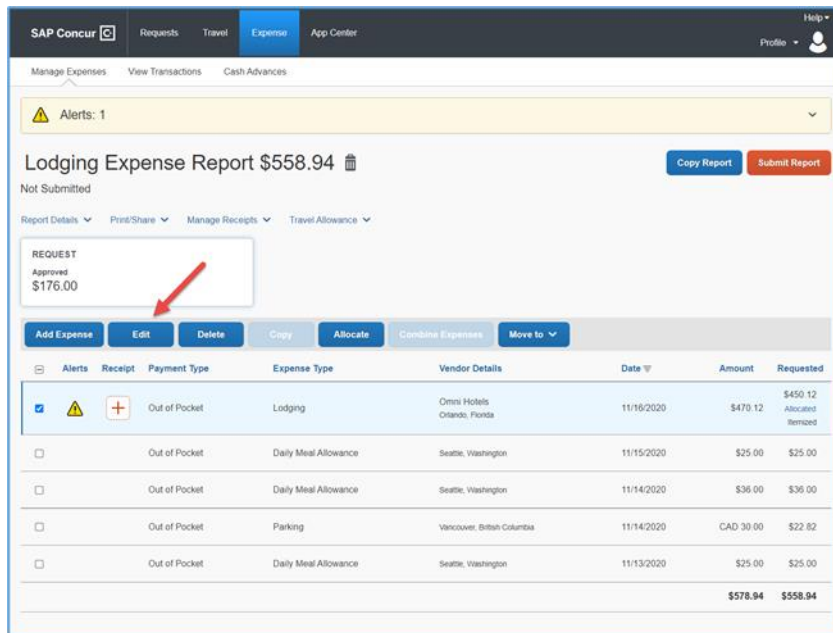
SAP Concur C Requests Travel Expense App Center Help Profile

Manage Expenses View Transactions Cash Advances

Alerts: 1

Lodging Expense Report $558.94

Not Submitted

Copy Report Submit Report

Report Details Print/Share Manage Receipts Travel Allowance

REQUEST
Approved
$176.00

Add Expense Edit Delete Copy Allocate Combine Expenses Move to

| | Alerts | Receipt | Payment Type | Expense Type | Vendor Details | Date | Amount | Requested |
|---|---|---|---|---|---|---|---|---|
| | | + | Out of Pocket | Lodging | Omni Hotels Orlando, Florida | 11/16/2020 | $470.12 | $450.12 Allocated Itemized |
| | | | Out of Pocket | Daily Meal Allowance | Seattle, Washington | 11/15/2020 | $25.00 | $25.00 |
| | | | Out of Pocket | Daily Meal Allowance | Seattle, Washington | 11/14/2020 | $36.00 | $36.00 |
| | | | Out of Pocket | Parking | Vancouver, British Columbia | 11/14/2020 | CAD 30.00 | $22.82 |
| | | | Out of Pocket | Daily Meal Allowance | Seattle, Washington | 11/13/2020 | $25.00 | $25.00 |
| | | | | | | | $578.94 | $558.94 |